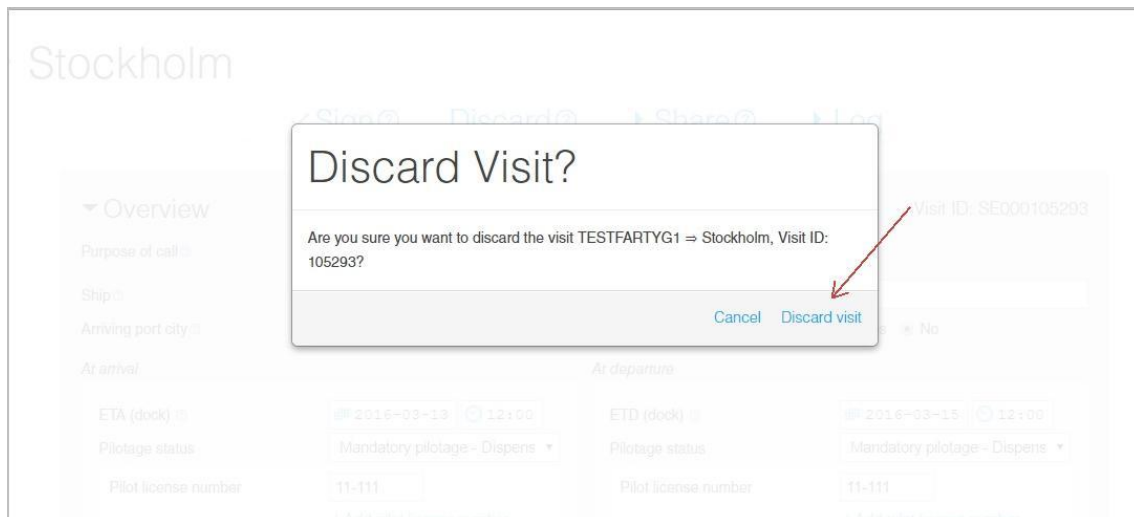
Stockholm

✓Sign Discard Share Log

▾ Overview

Visit ID: SE000105293

Purpose of call

Ship

Arriving port city

No

At arrival

At departure

ETA (dock)

2016-03-13

12:00

ETD (dock)

2016-03-15

12:00

Pilotage status

Mandatory pilotage - Dispens

Pilotage status

Mandatory pilotage - Dispens

Pilot license number

11-111

Pilot license number

11-111

Discard Visit?

Are you sure you want to discard the visit TESTFARTYG1 ⇒ Stockholm, Visit ID: 105293?

Cancel Discard visit